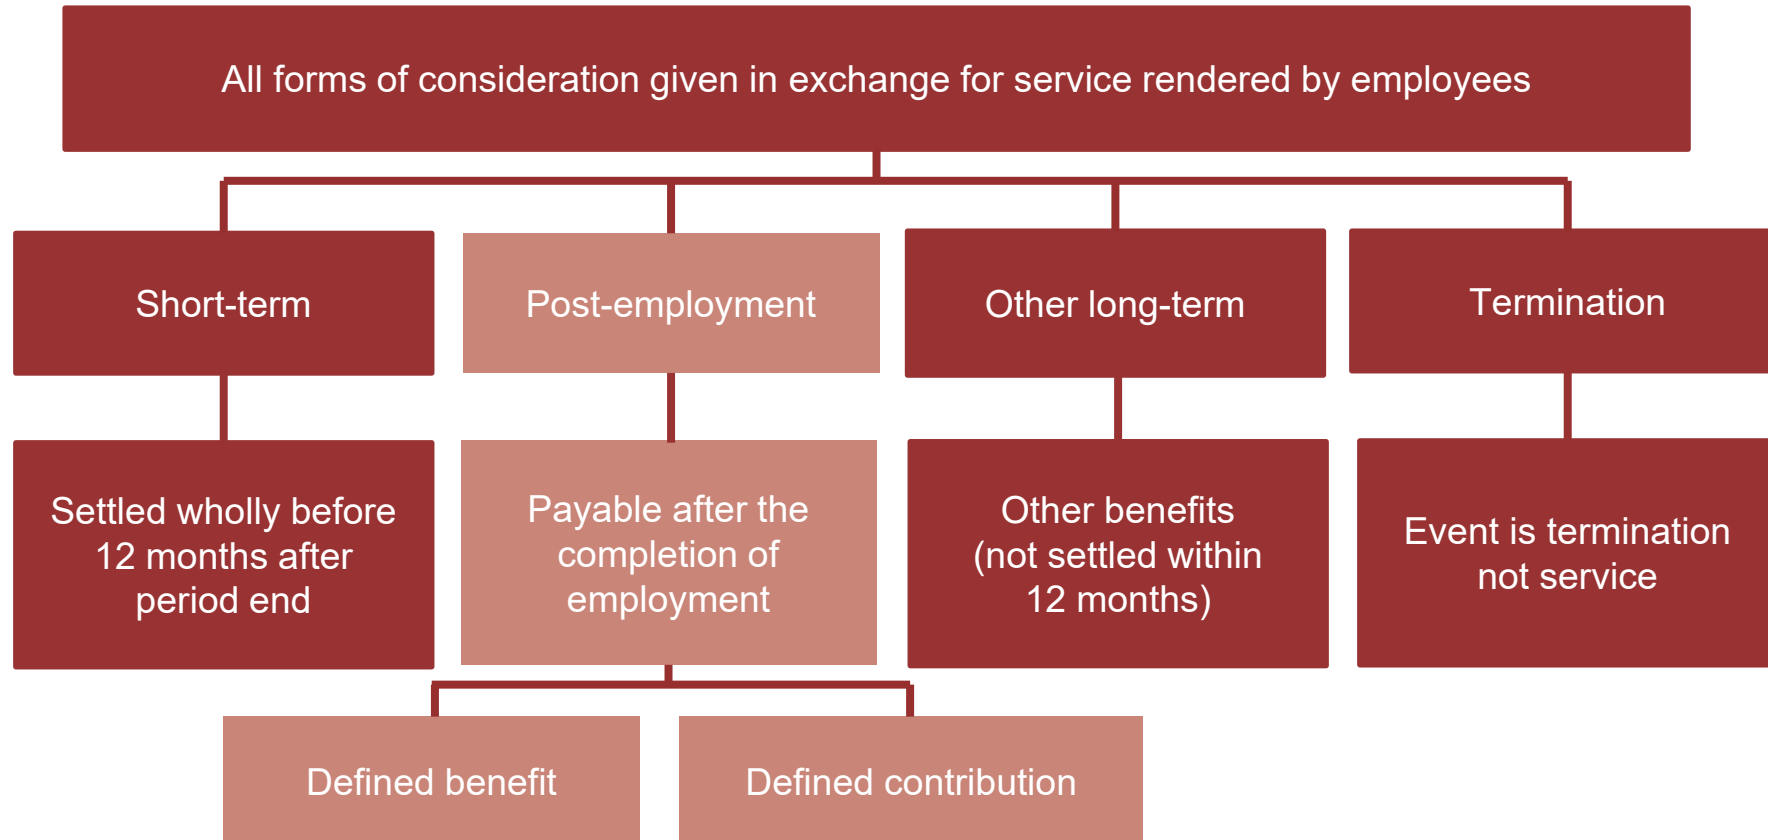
All forms of consideration given in exchange for service rendered by employees

Short-term

Post-employment

Other long-term

Termination

Settled wholly before 12 months after period end

Payable after the completion of employment

Other benefits (not settled within 12 months)

Event is termination not service

Defined benefit

Defined contribution